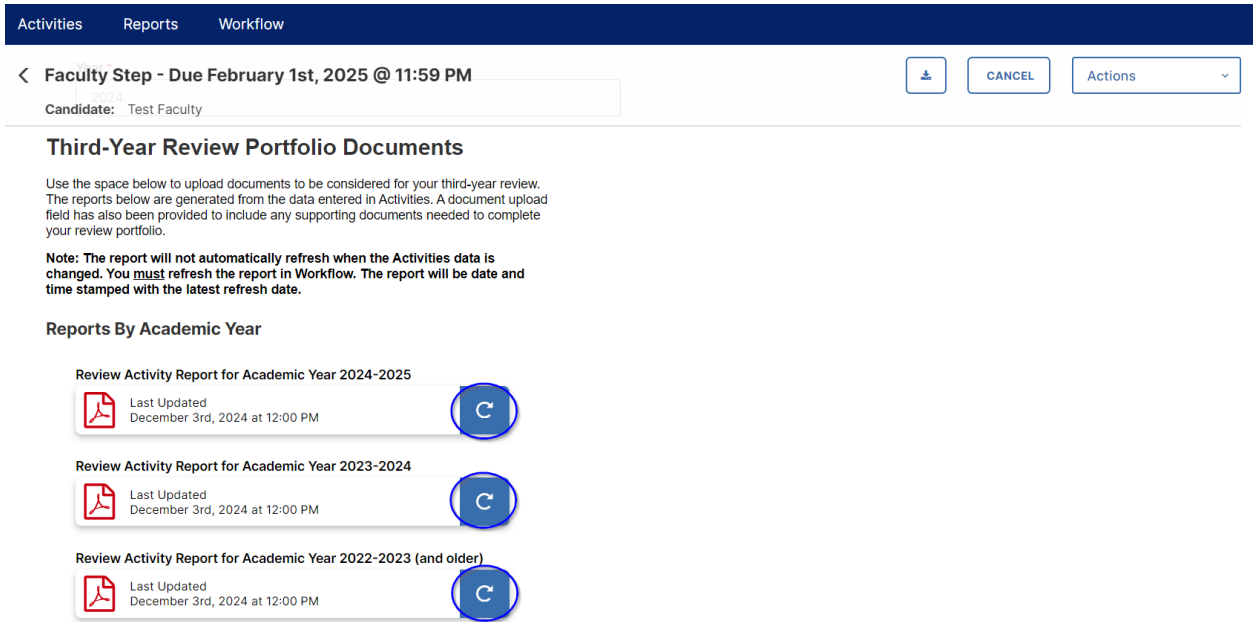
Activities Reports Workflow

Faculty Step - Due February 1st, 2025 @ 11:59 PM

Year*
2024

Candidate: Test Faculty

CANCEL Actions

Third-Year Review Portfolio Documents

Use the space below to upload documents to be considered for your third-year review. The reports below are generated from the data entered in Activities. A document upload field has also been provided to include any supporting documents needed to complete your review portfolio.

Note: The report will not automatically refresh when the Activities data is changed. You must refresh the report in Workflow. The report will be date and time stamped with the latest refresh date.

Reports By Academic Year

Review Activity Report for Academic Year 2024-2025
Last Updated
December 3rd, 2024 at 12:00 PM

Review Activity Report for Academic Year 2023-2024
Last Updated
December 3rd, 2024 at 12:00 PM

Review Activity Report for Academic Year 2022-2023 (and older)
Last Updated
December 3rd, 2024 at 12:00 PM